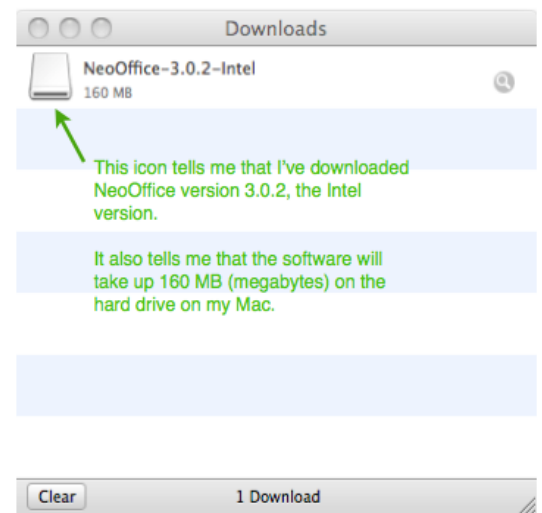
Downloads

NeoOffice-3.0.2-Intel
160 MB

This icon tells me that I've downloaded NeoOffice version 3.0.2, the Intel version.

It also tells me that the software will take up 160 MB (megabytes) on the hard drive on my Mac.

Clear

1 Download